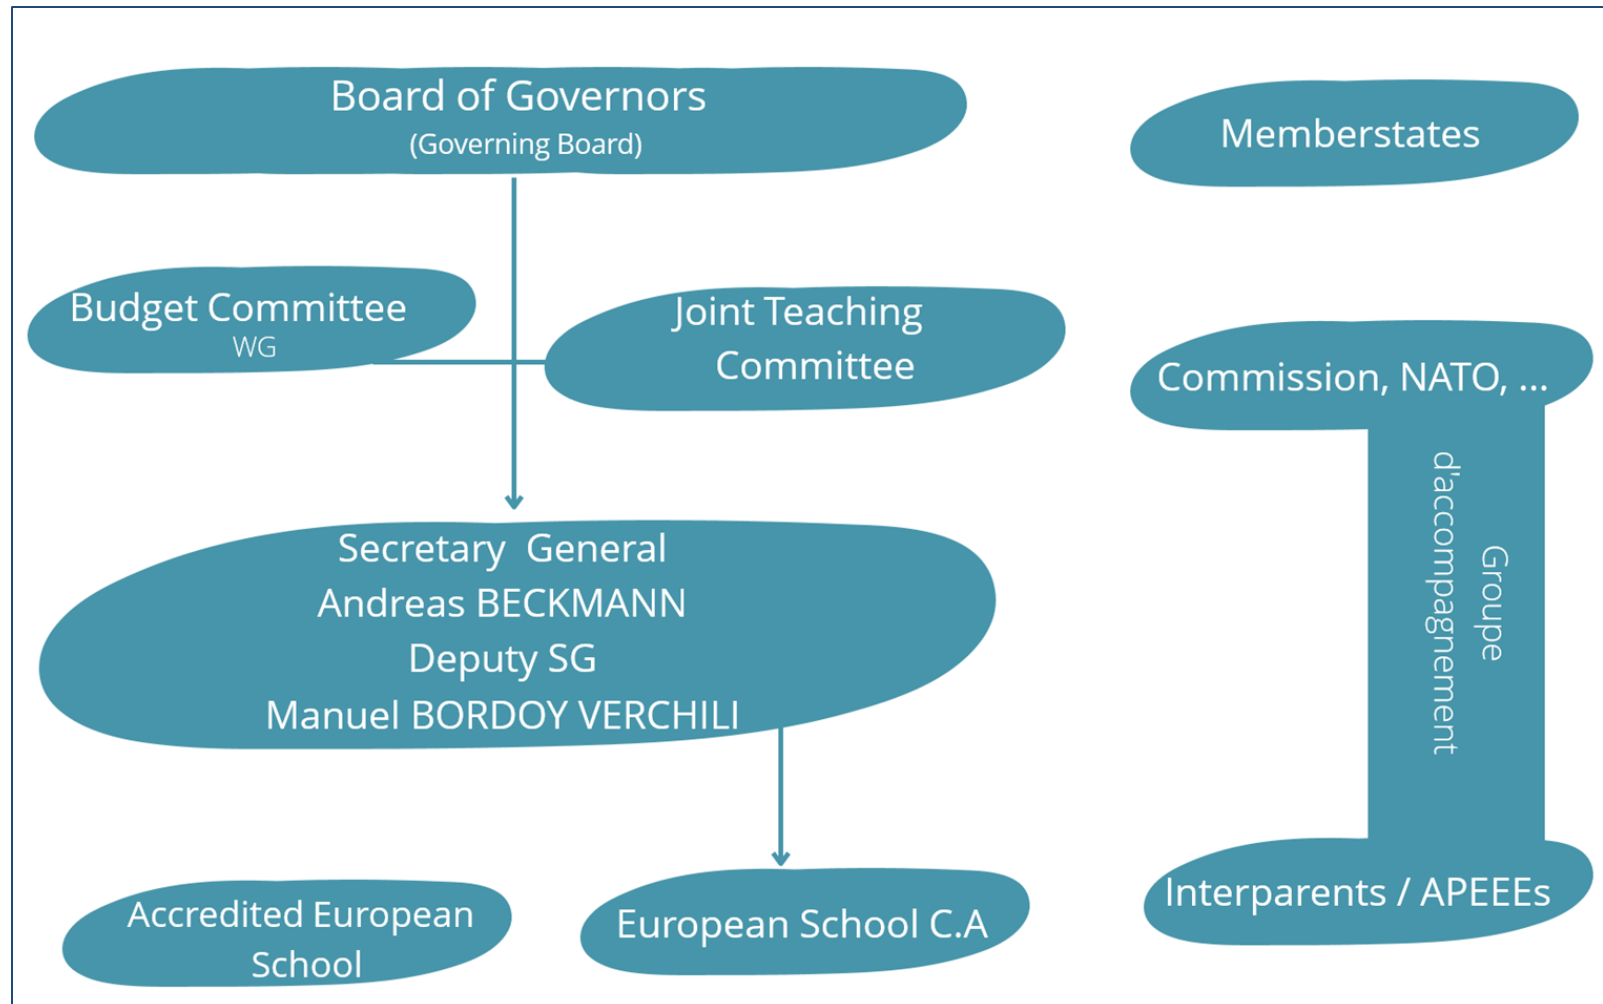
Board of Governors
(Governing Board)

Memberstates

Budget Committee
WG

Joint Teaching Committee

Commission, NATO, ...

Groupe d'accompagnement

Secretary General
Andreas BECKMANN
Deputy SG
Manuel BORDOY VERCHILI

Interparents / APEEEs

Accredited European School

European School C.A